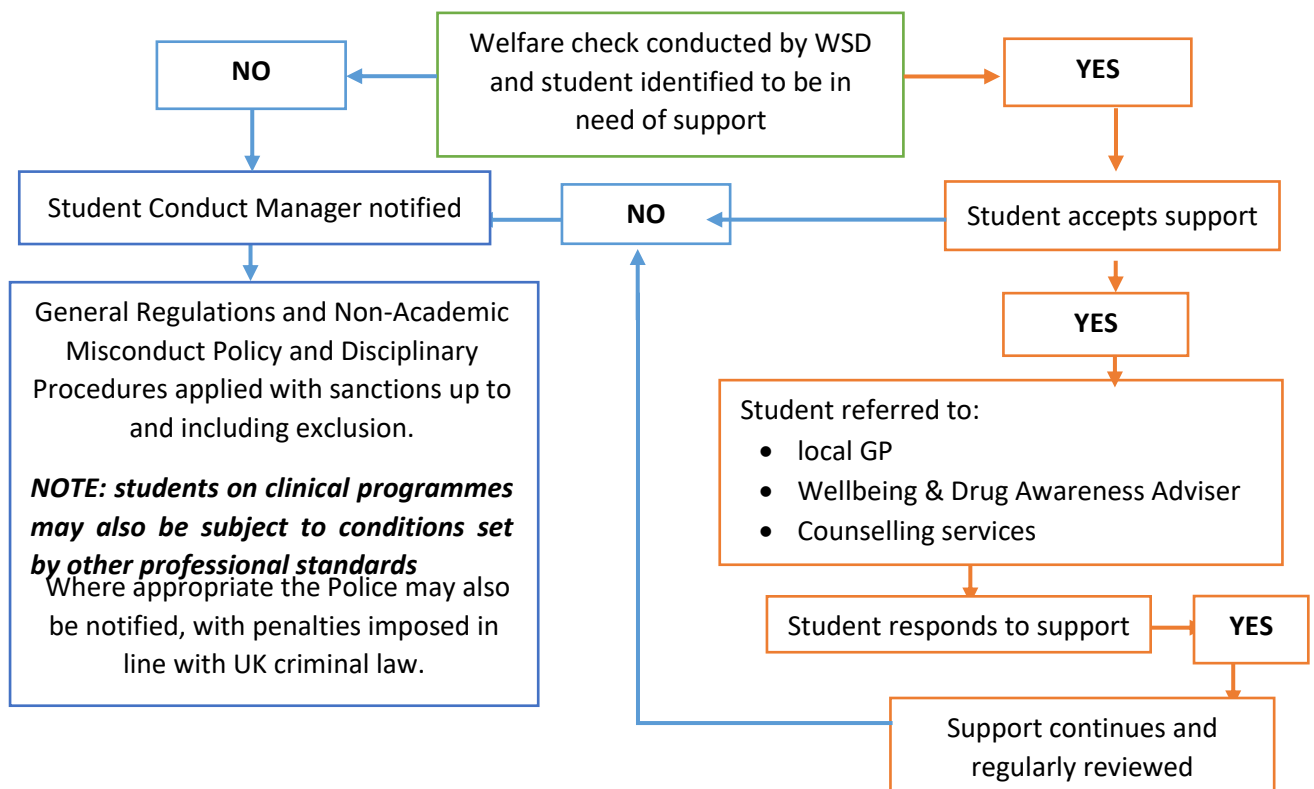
Welfare check conducted by WSD and student identified to be in need of support

NO

YES

Student Conduct Manager notified

NO

Student accepts support

General Regulations and Non-Academic Misconduct Policy and Disciplinary Procedures applied with sanctions up to and including exclusion.

***NOTE: students on clinical programmes may also be subject to conditions set by other professional standards***

Where appropriate the Police may also be notified, with penalties imposed in line with UK criminal law.

YES

Student referred to:
- local GP
- Wellbeing & Drug Awareness Adviser
- Counselling services

Student responds to support

YES

Support continues and regularly reviewed